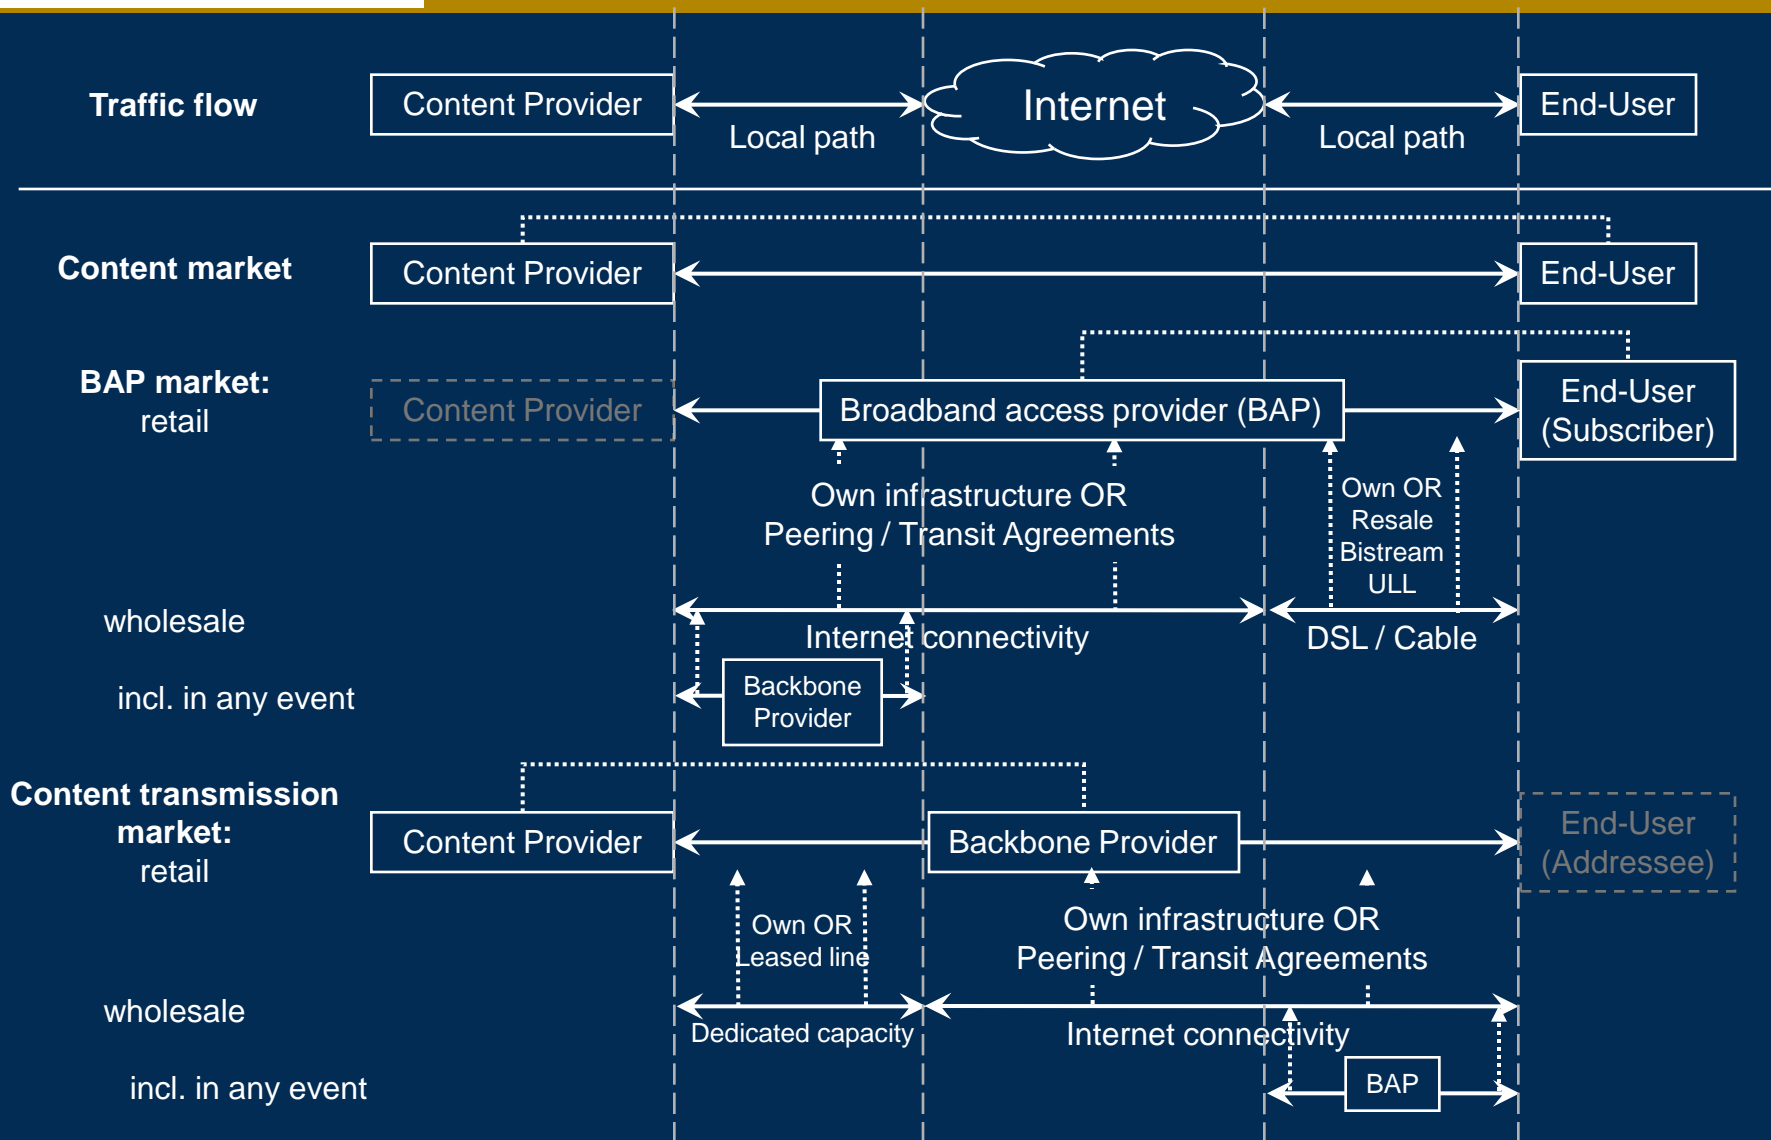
Traffic flow

Content Provider

Local path

Internet

Local path

End-User

Content market

Content Provider

End-User

BAP market:
retail

Content Provider

Broadband access provider (BAP)

End-User
(Subscriber)

Own infrastructure OR
Peering / Transit Agreements

Own OR
Resale
Bistream
ULL

wholesale

Internet connectivity

DSL / Cable

incl. in any event

Backbone
Provider

Content transmission
market:
retail

Content Provider

Backbone Provider

End-User
(Addressee)

Own OR
Leased line

Own infrastructure OR
Peering / Transit Agreements

wholesale

Dedicated capacity

Internet connectivity

incl. in any event

BAP